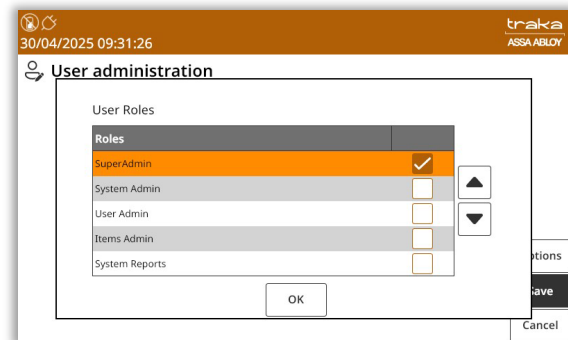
30/04/2025 09:31:26

traka
ASSA ABLOY

User administration

User Roles

| Roles | |
|---|---|
| SuperAdmin | ✓ |
| System Admin | |
| User Admin | |
| Items Admin | |
| System Reports | |

OK

ptions
Save
Cancel